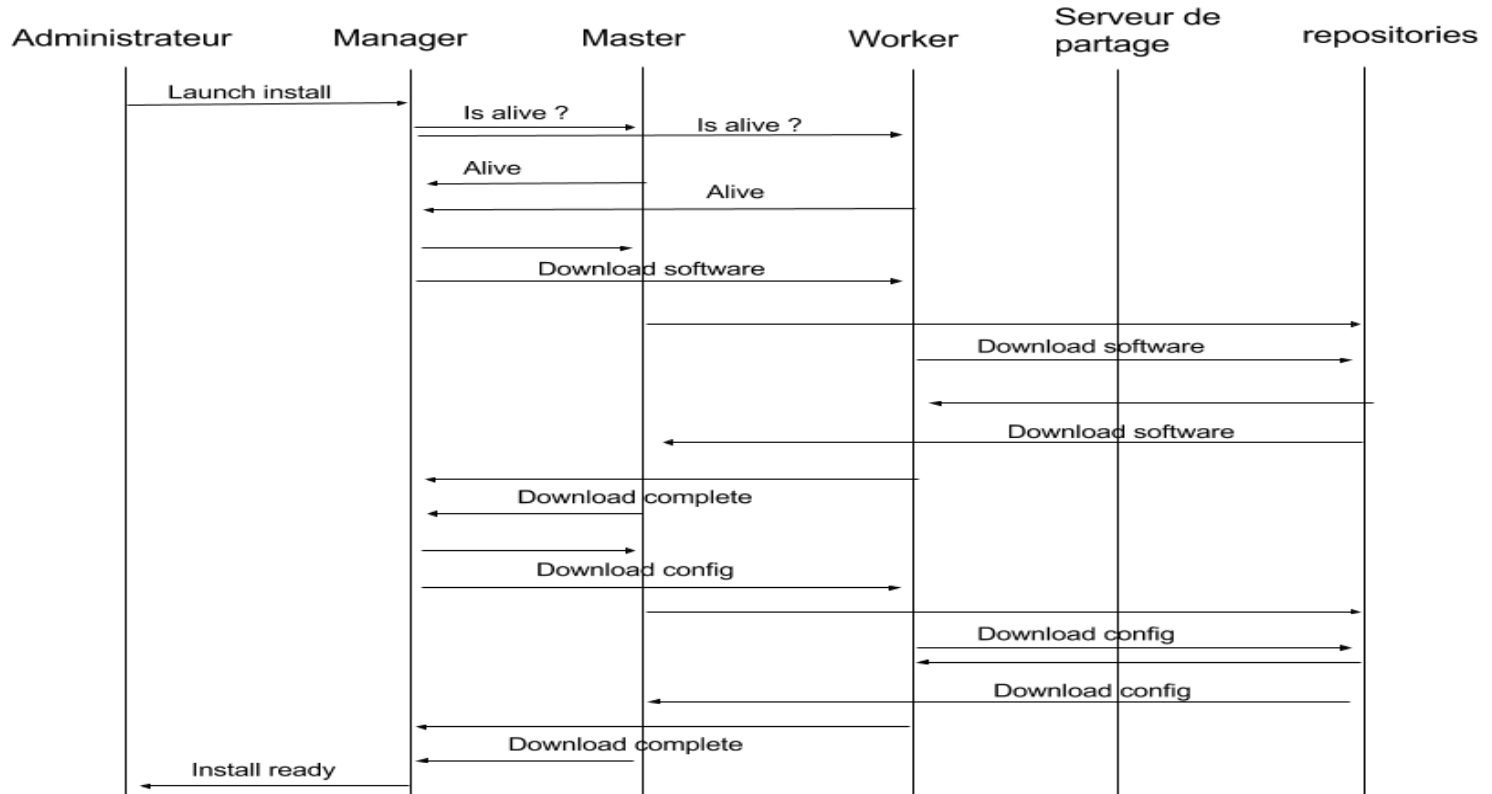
Administrateur Manager Master Worker Serveur de partage repositories

Launch install

Is alive ?

Is alive ?

Alive

Alive

Download software

Download software

Download software

Download complete

Download config

Download config

Download config

Download complete

Install ready